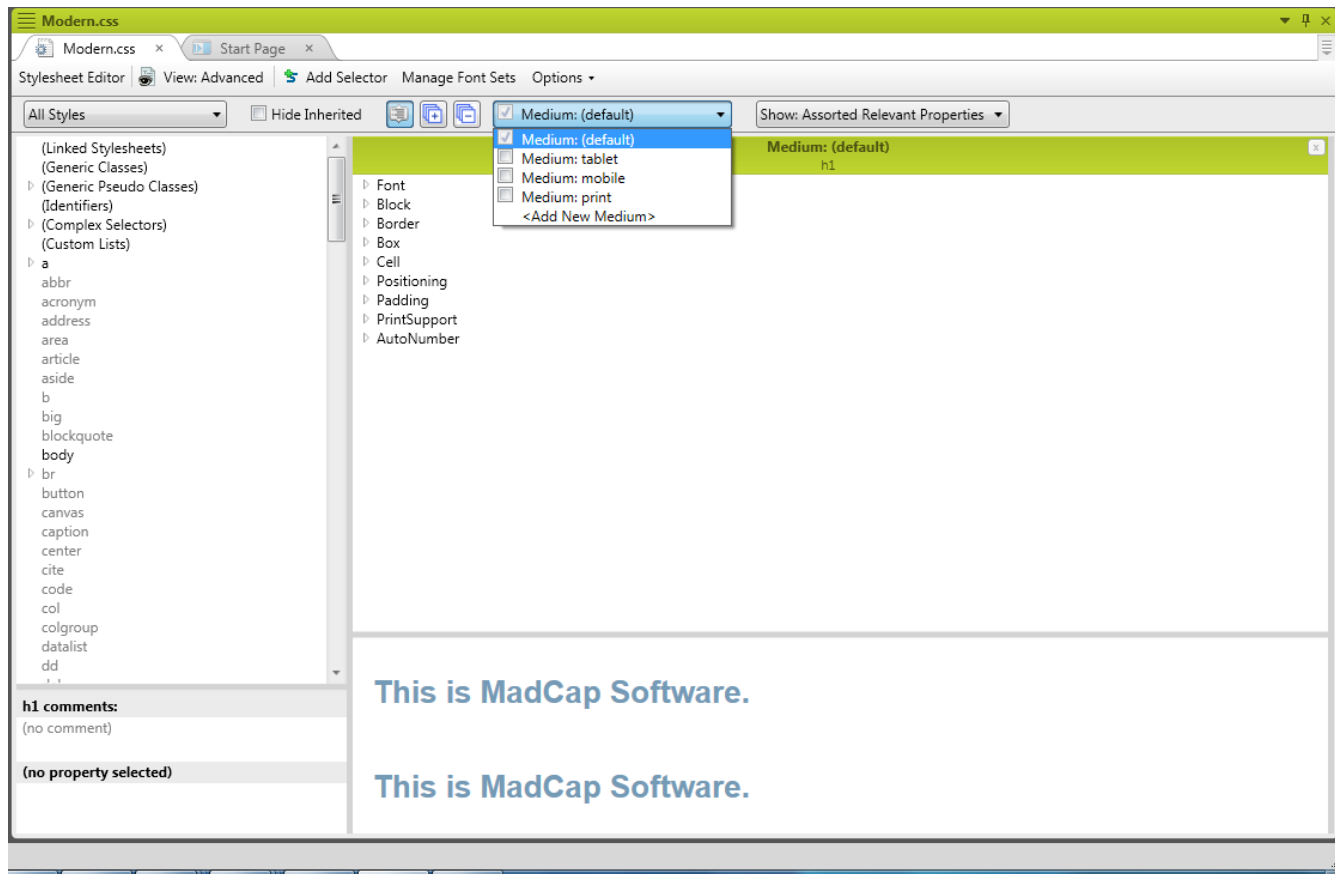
Modern.css

Modern.css ×
Start Page ×

Stylesheet Editor
View: Advanced
Add Selector
Manage Font Sets
Options ▾

All Styles
Hide Inherited
Medium: (default)
Show: Assorted Relevant Properties

Medium: (default)
Medium: tablet
Medium: mobile
Medium: print
<Add New Medium>

(Linked Stylesheets)
(Generic Classes)
(Generic Pseudo Classes)
(Identifiers)
(Complex Selectors)
(Custom Lists)
a
abbr
acronym
address
area
article
aside
b
big
blockquote
body
br
button
canvas
caption
center
cite
code
col
colgroup
datalist
dd

Medium: (default)
h1

Font
Block
Border
Box
Cell
Positioning
Padding
PrintSupport
AutoNumber

h1 comments:
(no comment)

(no property selected)

This is MadCap Software.

This is MadCap Software.